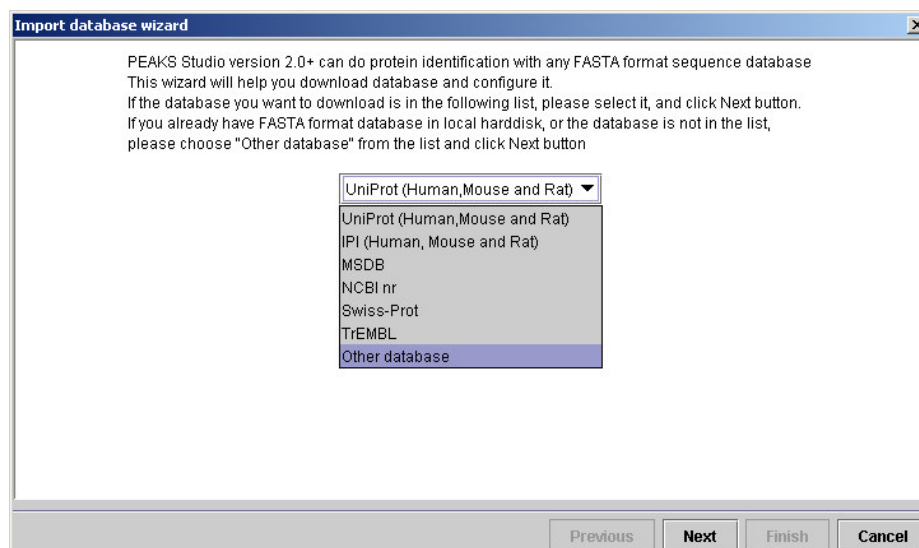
Import database wizard

PEAKS Studio version 2.0+ can do protein identification with any FASTA format sequence database
This wizard will help you download database and configure it.
If the database you want to download is in the following list, please select it, and click Next button.
If you already have FASTA format database in local harddisk, or the database is not in the list, please choose "Other database" from the list and click Next button

UniProt (Human,Mouse and Rat)

UniProt (Human,Mouse and Rat)
IPI (Human, Mouse and Rat)
MSDB
NCBI nr
Swiss-Prot
TrEMBL
Other database

Previous Next Finish Cancel